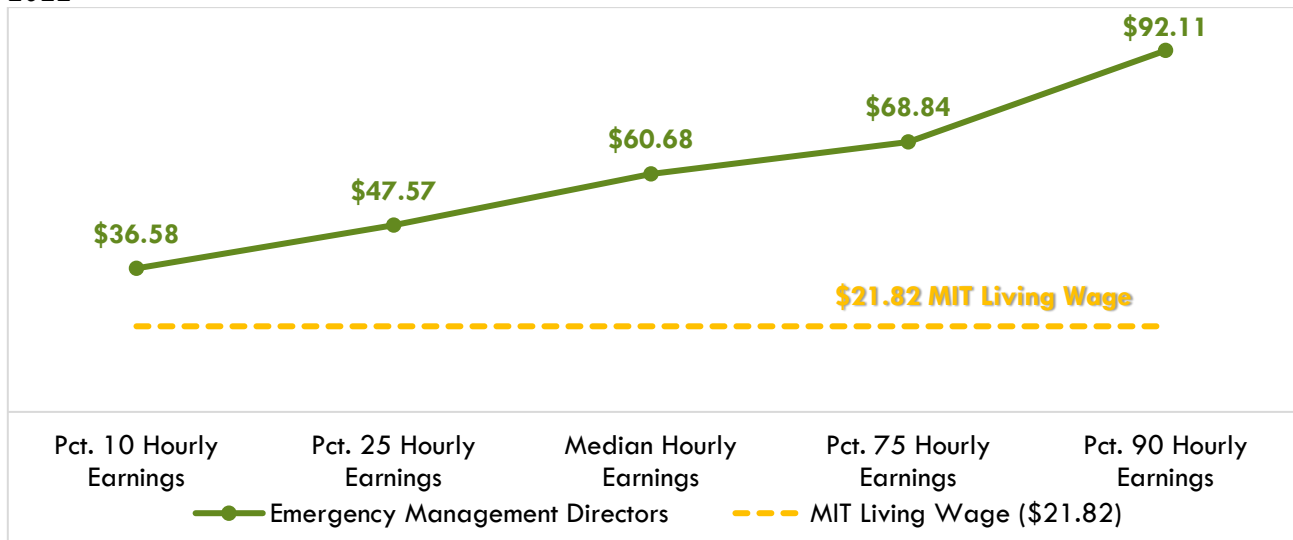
$92.11

$68.84

$60.68

$47.57

$36.58

$21.82 MIT Living Wage

Pct. 10 Hourly Earnings

Pct. 25 Hourly Earnings

Median Hourly Earnings

Pct. 75 Hourly Earnings

Pct. 90 Hourly Earnings

Emergency Management Directors

MIT Living Wage ($21.82)